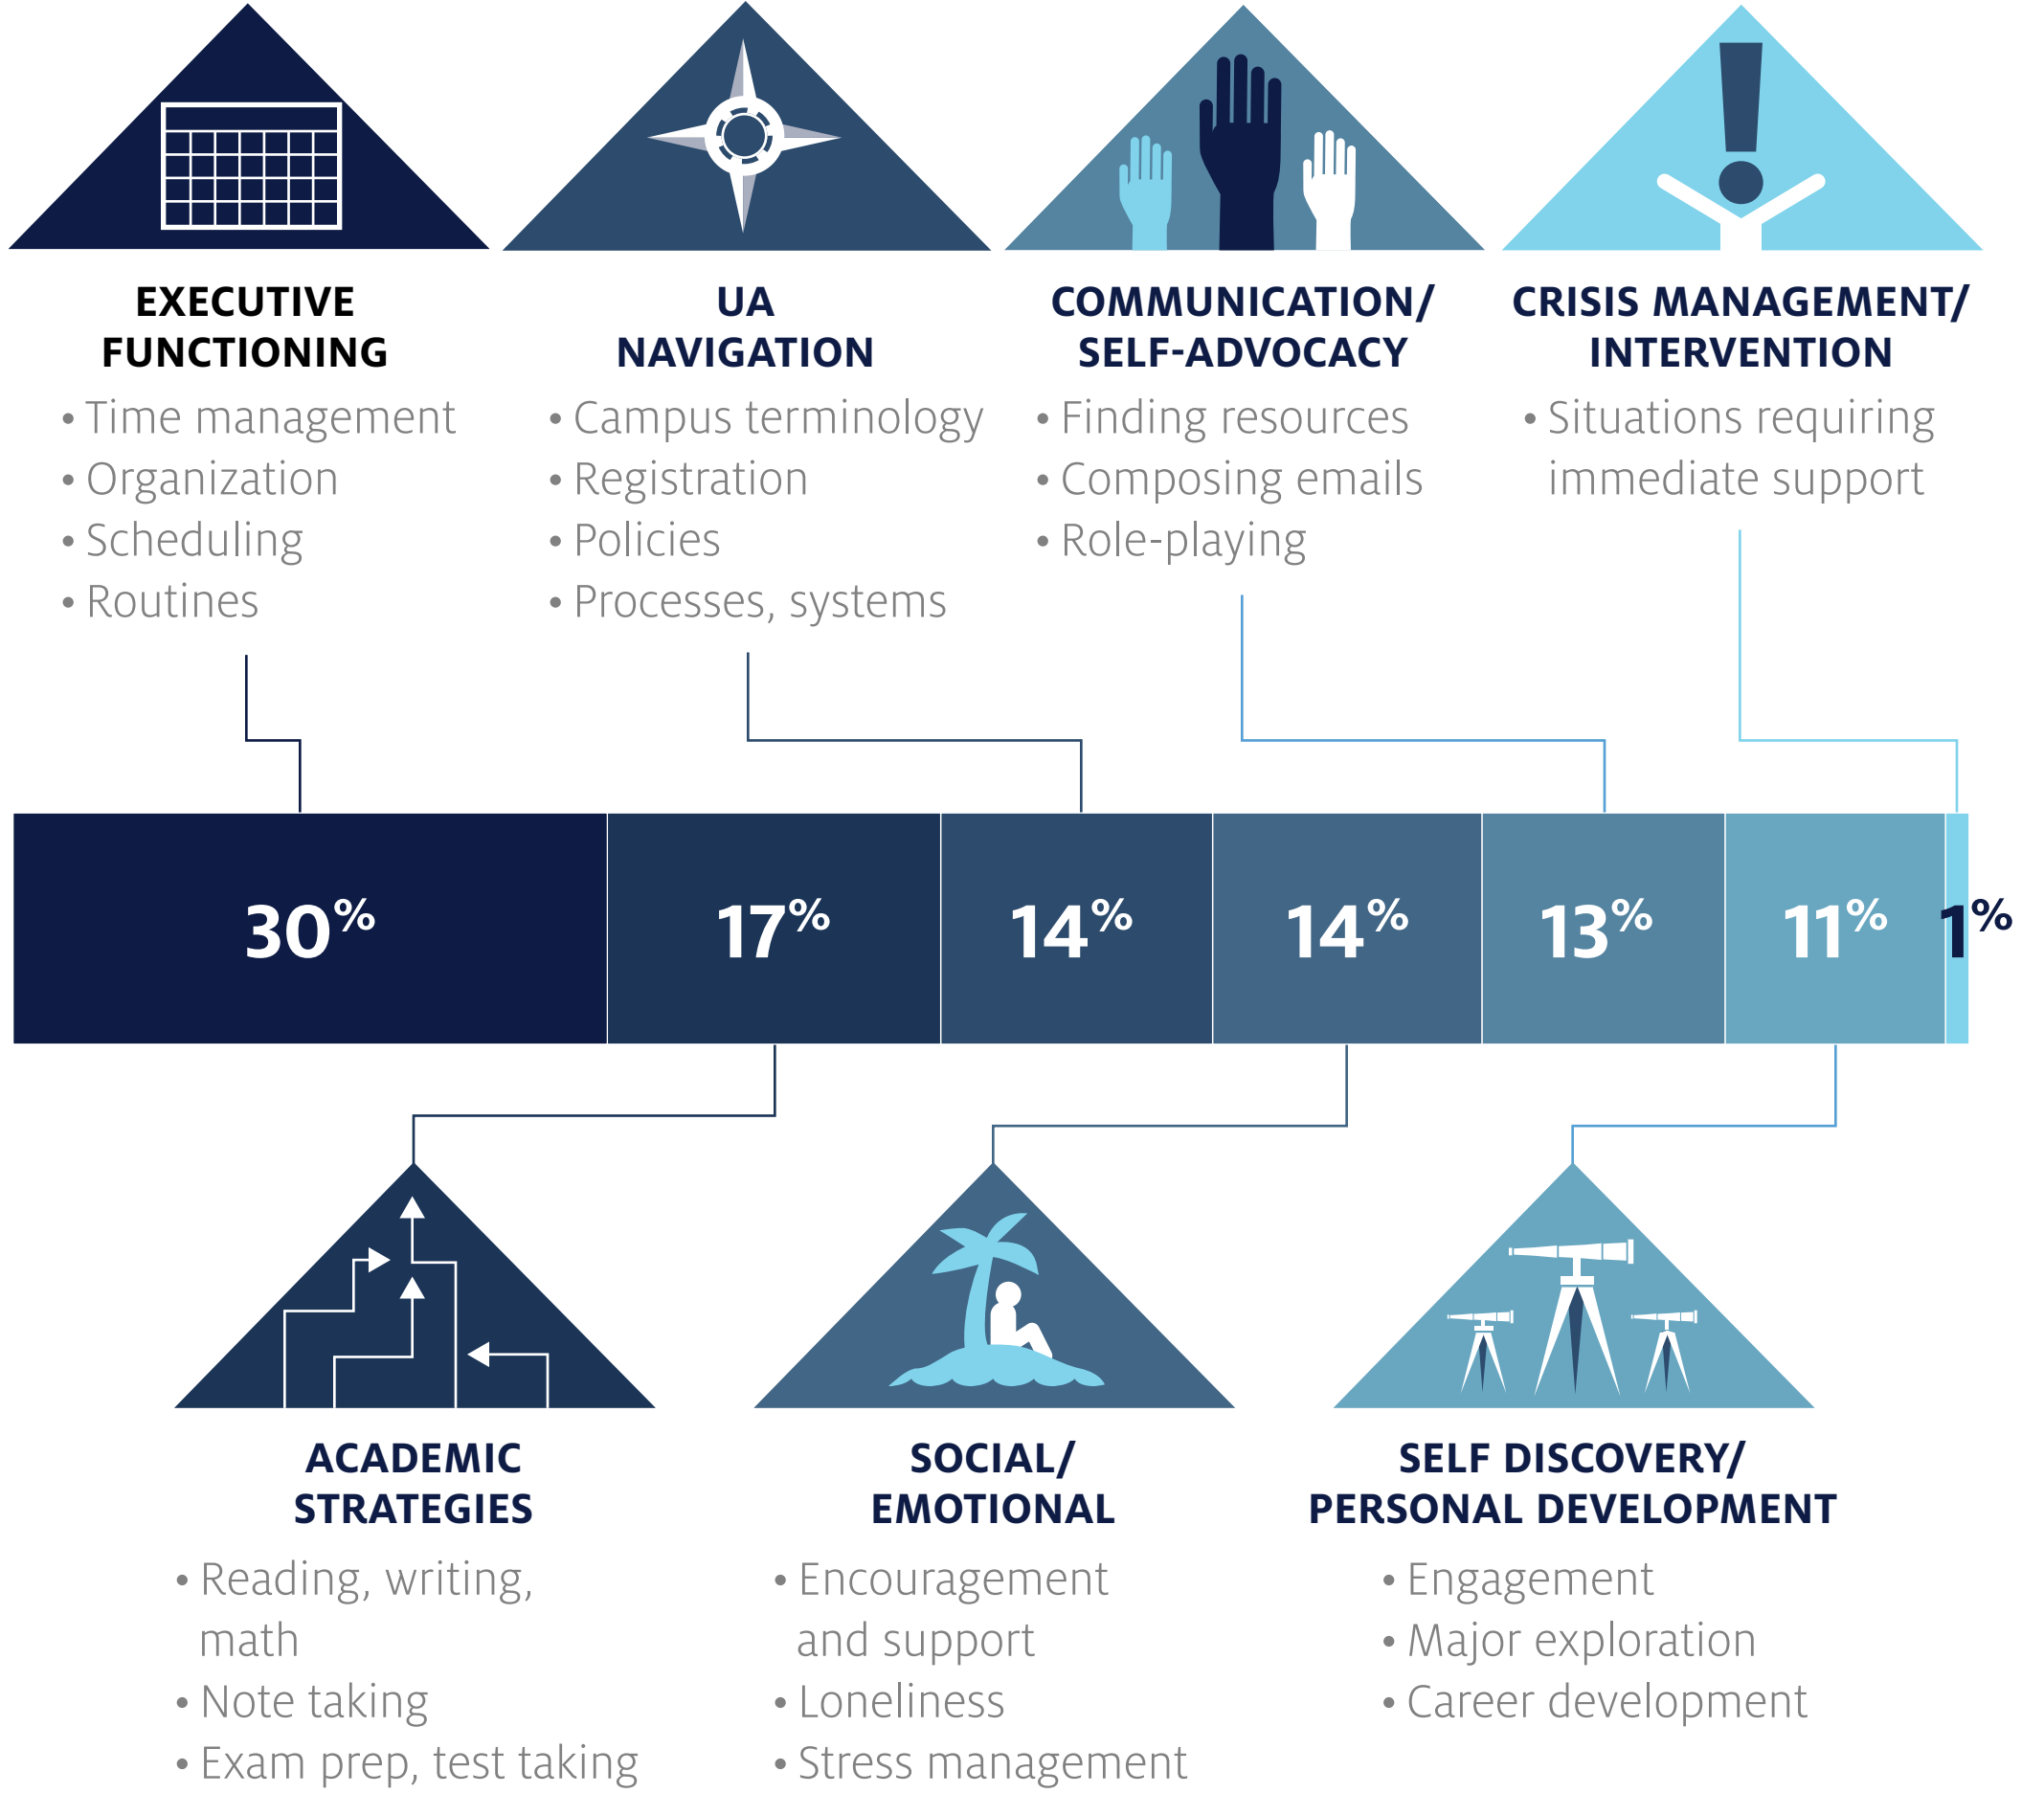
EXECUTIVE FUNCTIONING
• Time management
• Organization
• Scheduling
• Routines

UA NAVIGATION
• Campus terminology
• Registration
• Policies
• Processes, systems

COMMUNICATION/ SELF-ADVOCACY
• Finding resources
• Composing emails
• Role-playing

CRISIS MANAGEMENT/ INTERVENTION
• Situations requiring immediate support

30% 17% 14% 14% 13% 11% 1%

ACADEMIC STRATEGIES
• Reading, writing, math
• Note taking
• Exam prep, test taking

SOCIAL/ EMOTIONAL
• Encouragement and support
• Loneliness
• Stress management

SELF DISCOVERY/ PERSONAL DEVELOPMENT
• Engagement
• Major exploration
• Career development